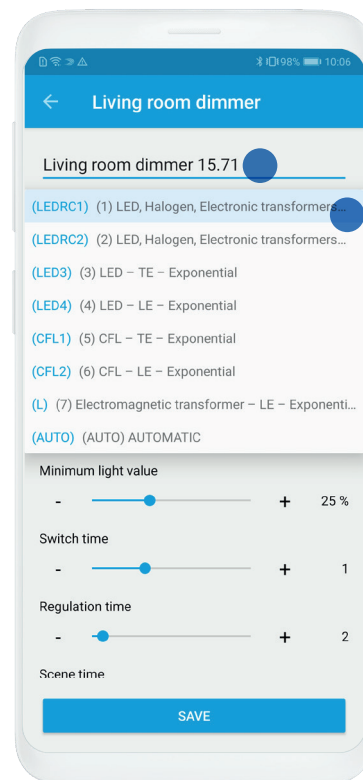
98% 10:06

Living room dimmer

Living room dimmer 15.71

(LEDRC1) (1) LED, Halogen, Electronic transformers...

(LEDRC2) (2) LED, Halogen, Electronic transformers...

(LED3) (3) LED – TE – Exponential

(LED4) (4) LED – LE – Exponential

(CFL1) (5) CFL – TE – Exponential

(CFL2) (6) CFL – LE – Exponential

(L) (7) Electromagnetic transformer – LE – Exponenti...

(AUTO) (AUTO) AUTOMATIC

Minimum light value

- + 25 %

Switch time

- + 1

Regulation time

- + 2

Scene time

SAVE